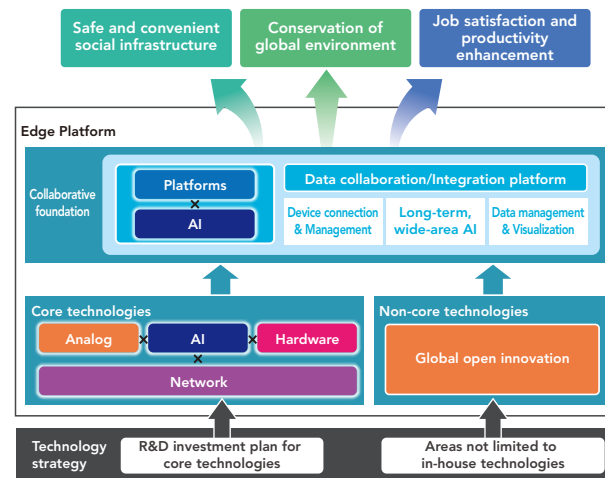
Safe and convenient social infrastructure

Conservation of global environment

Job satisfaction and productivity enhancement

Edge Platform

Collaborative foundation

Platforms

×

AI

Data collaboration/Integration platform

Device connection & Management

Long-term, wide-area AI

Data management & Visualization

Core technologies

Analog

×

AI

×

Hardware

×

Network

Non-core technologies

Global open innovation

Technology strategy

R&D investment plan for core technologies

Areas not limited to in-house technologies